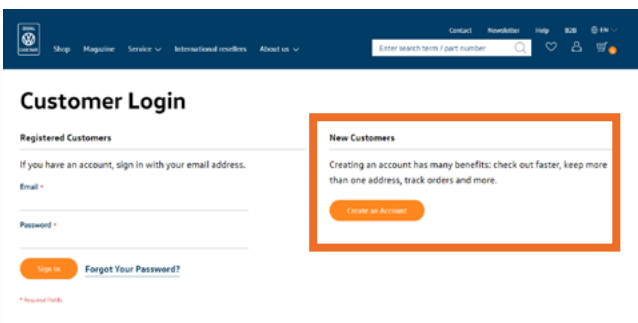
Shop Magazine Service International resellers About us

Contact Newsletter Help B2B EN

Enter search term / part number

0

Customer Login

Registered Customers

If you have an account, sign in with your email address.

Email *

Password *

Sign In

Forgot Your Password?

* Required Fields

New Customers

Creating an account has many benefits: check out faster, keep more than one address, track orders and more.

Create an Account